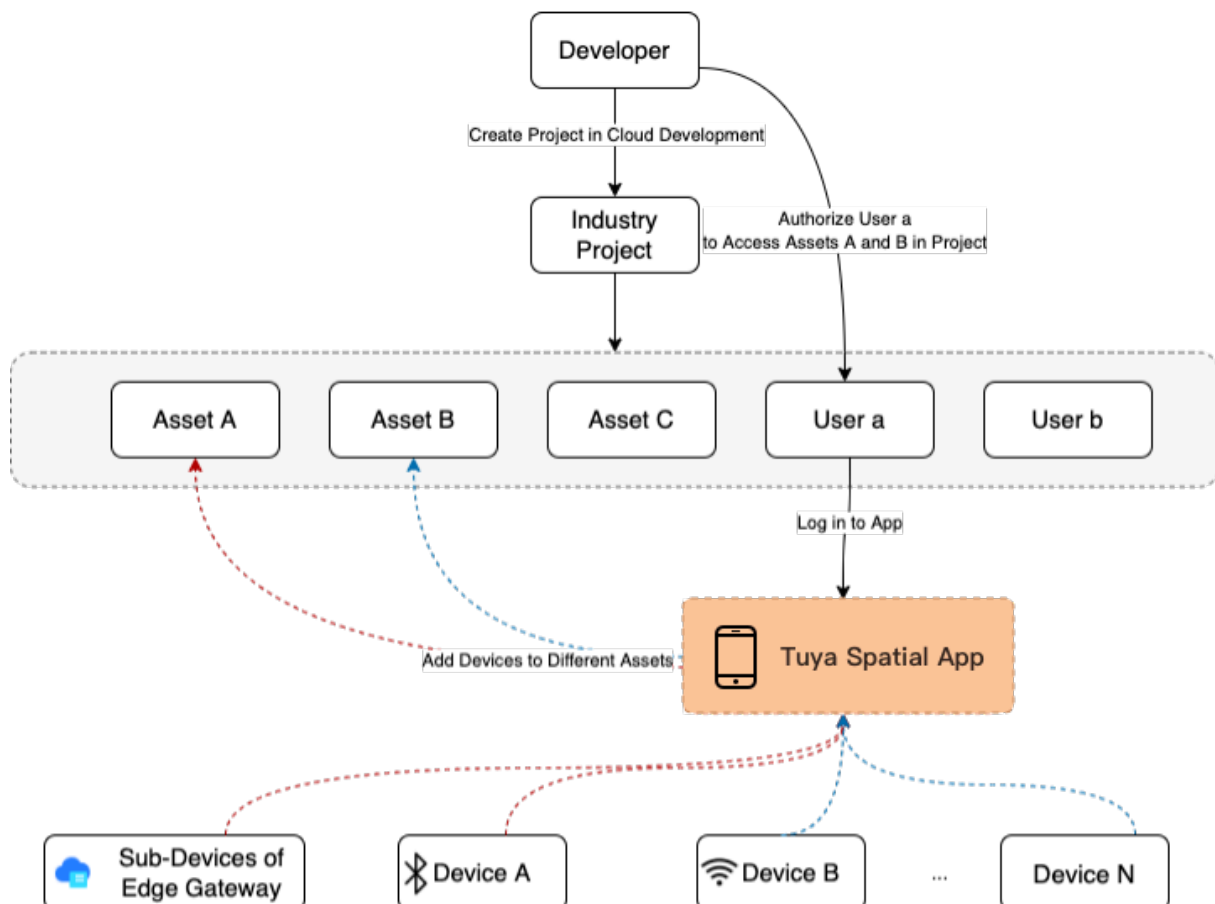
Developer

Create Project in Cloud Development

Industry Project

Authorize User a to Access Assets A and B in Project

Asset A

Asset B

Asset C

User a

User b

Log in to App

Add Devices to Different Assets

Tuya Spatial App

Sub-Devices of Edge Gateway

Device A

Device B

...

Device N